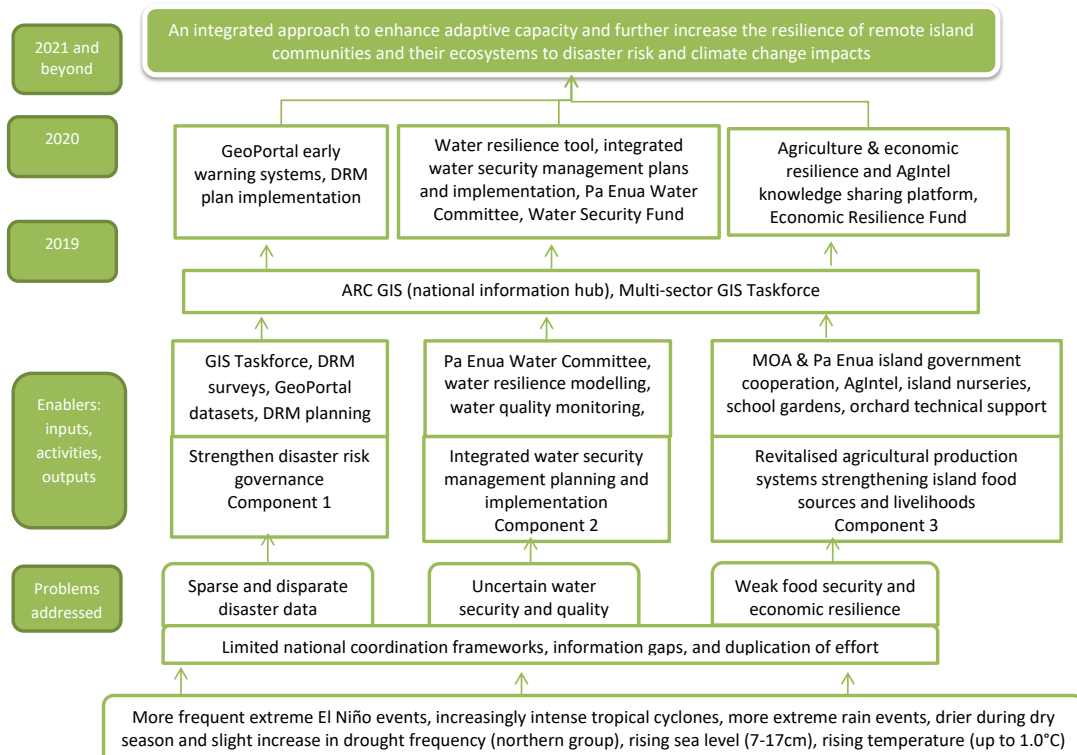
2021 and beyond

An integrated approach to enhance adaptive capacity and further increase the resilience of remote island communities and their ecosystems to disaster risk and climate change impacts

2020

GeoPortal early warning systems, DRM plan implementation

Water resilience tool, integrated water security management plans and implementation, Pa Enua Water Committee, Water Security Fund

Agriculture & economic resilience and AgIntel knowledge sharing platform, Economic Resilience Fund

2019

ARC GIS (national information hub), Multi-sector GIS Taskforce

Enablers: inputs, activities, outputs

GIS Taskforce, DRM surveys, GeoPortal datasets, DRM planning

Pa Enua Water Committee, water resilience modelling, water quality monitoring,

MOA & Pa Enua island government cooperation, AgIntel, island nurseries, school gardens, orchard technical support

Strengthen disaster risk governance
Component 1

Integrated water security management planning and implementation
Component 2

Revitalised agricultural production systems strengthening island food sources and livelihoods
Component 3

Problems addressed

Sparse and disparate disaster data

Uncertain water security and quality

Weak food security and economic resilience

Limited national coordination frameworks, information gaps, and duplication of effort

More frequent extreme El Niño events, increasingly intense tropical cyclones, more extreme rain events, drier during dry season and slight increase in drought frequency (northern group), rising sea level (7-17cm), rising temperature (up to 1.0°C)